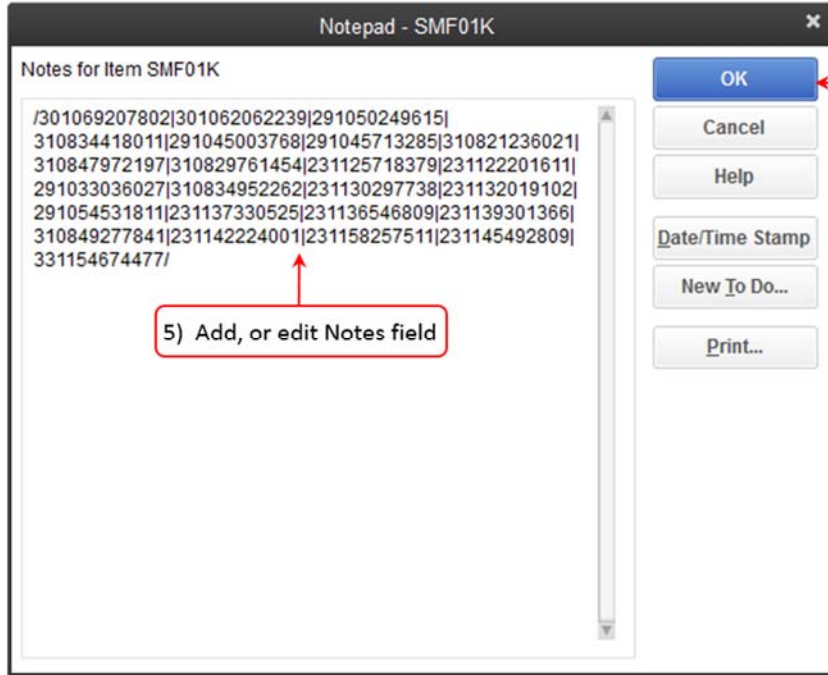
Notepad - SMF01K

Notes for Item SMF01K

/301069207802|301062062239|291050249615|310834418011|291045003768|291045713285|310821236021|310847972197|310829761454|231125718379|231122201611|291033036027|310834952262|231130297738|231132019102|291054531811|231137330525|231136546809|231139301366|310849277841|231142224001|231158257511|231145492809|331154674477/

5) Add, or edit Notes field

OK

Cancel

Help

Date/Time Stamp

New To Do...

Print...